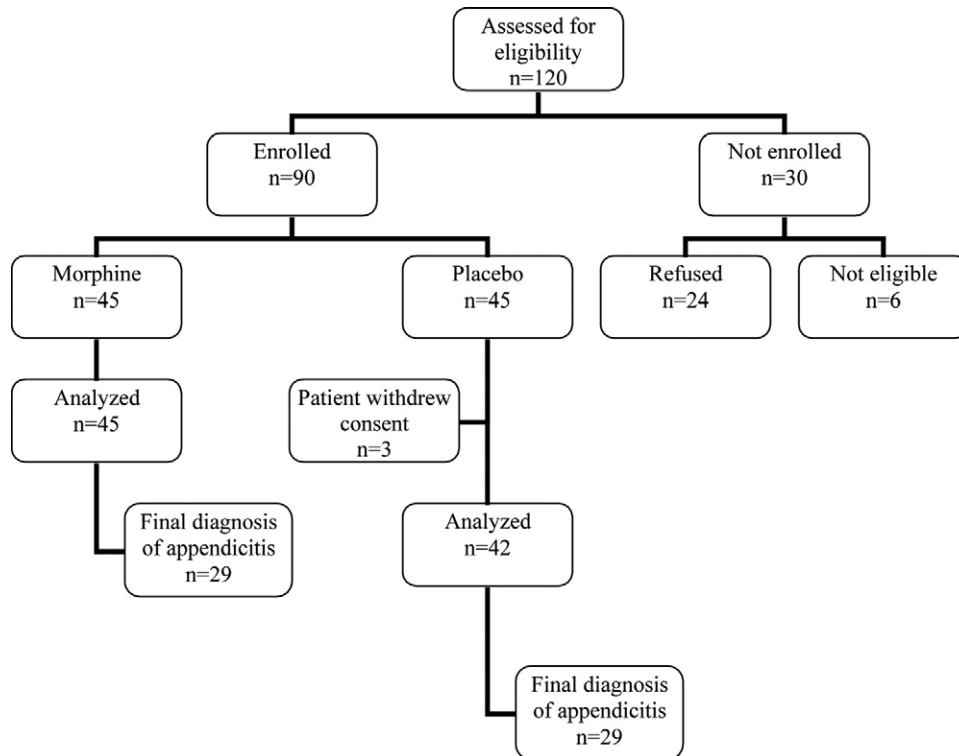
Assessed for eligibility
n=120

Enrolled
n=90

Not enrolled
n=30

Morphine
n=45

Placebo
n=45

Refused
n=24

Not eligible
n=6

Analyzed
n=45

Patient withdrew consent
n=3

Final diagnosis of appendicitis
n=29

Analyzed
n=42

Final diagnosis of appendicitis
n=29